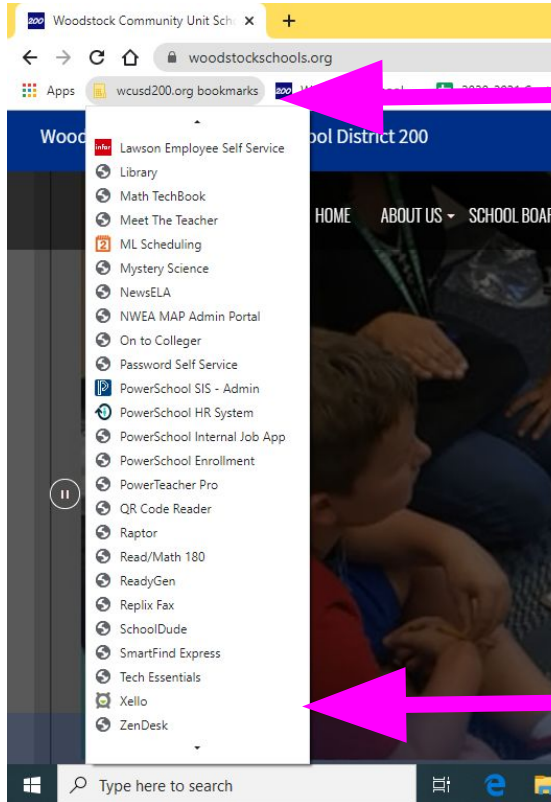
200 Woodstock Community Unit Sch ×
+
woodstockschools.org
Apps
wcusd200.org bookmarks
200 W
2020-2021 C

Wood
ol District 200
HOME
ABOUT US
SCHOOL BOAR

infor Lawson Employee Self Service
Library
Math TechBook
Meet The Teacher
2 ML Scheduling
Mystery Science
NewsELA
NWEA MAP Admin Portal
On to Colleger
Password Self Service
P PowerSchool SIS - Admin
PowerSchool HR System
PowerSchool Internal Job App
PowerSchool Enrollment
PowerTeacher Pro
QR Code Reader
Raptor
Read/Math 180
ReadyGen
Replix Fax
SchoolDude
SmartFind Express
Tech Essentials
Xello
ZenDesk

Type here to search